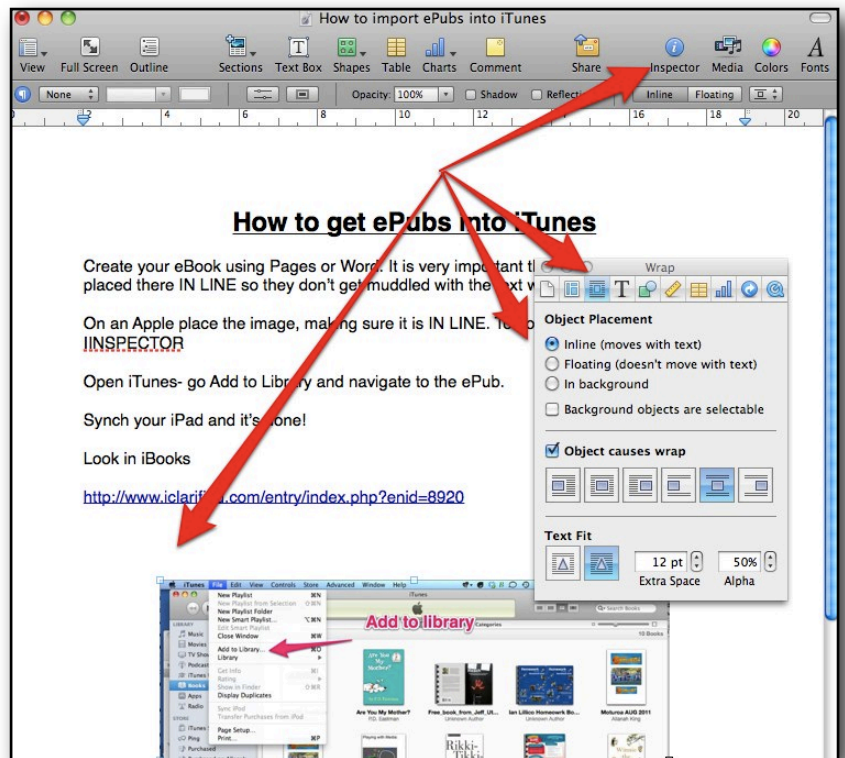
How to import ePubs into iTunes

View Full Screen Outline Sections Text Box Shapes Table Charts Comment Share Inspector Media Colors Fonts

None Opacity: 100% Shadow Reflecti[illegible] Inline Floating

4 6 8 10 12 16 18 20

How to get ePubs into iTunes

Create your eBook using Pages or Word. It is very important t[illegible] placed there IN LINE so they don't get muddled with the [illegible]ext w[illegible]

On an Apple place the image, mak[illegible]ng sure it is IN LINE. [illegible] IINSPECTOR

Open iTunes- go Add to Libr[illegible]ry and navigate to the ePub.

Synch your iPad and it's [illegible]one!

Look in iBooks

http://www.iclari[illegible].com/entry/index.php?enid=8920

Wrap

Object Placement
Inline (moves with text)
Floating (doesn't move with text)
In background
Background objects are selectable

Object causes wrap

Text Fit
12 pt Extra Space
50% Alpha

iTunes File Edit View Controls Store Advanced Window Help
New Playlist ⌘N
New Playlist from Selection
New Playlist Folder
New Smart Playlist...
Edit Smart Playlist
Close Window ⌘W
Add to Library... ⌘O
Library
Get Info ⌘I
Rating
Show in Finder
Display Duplicates
Sync iPad
Transfer Purchases from iPod
Page Setup...
Print... ⌘P

Add to library

LIBRARY Music Movies TV Shows Podcasts iTunes U Books Apps Radio STORE iTunes Ping Purchased

Are You My Mother? P.D. Eastman
Free_book_from_Jeff_Ut... Unknown Author
Ian Lillico Homework Bo... Unknown Author
Molurea AUG 2011 Alanah King

Rikki-Tikki